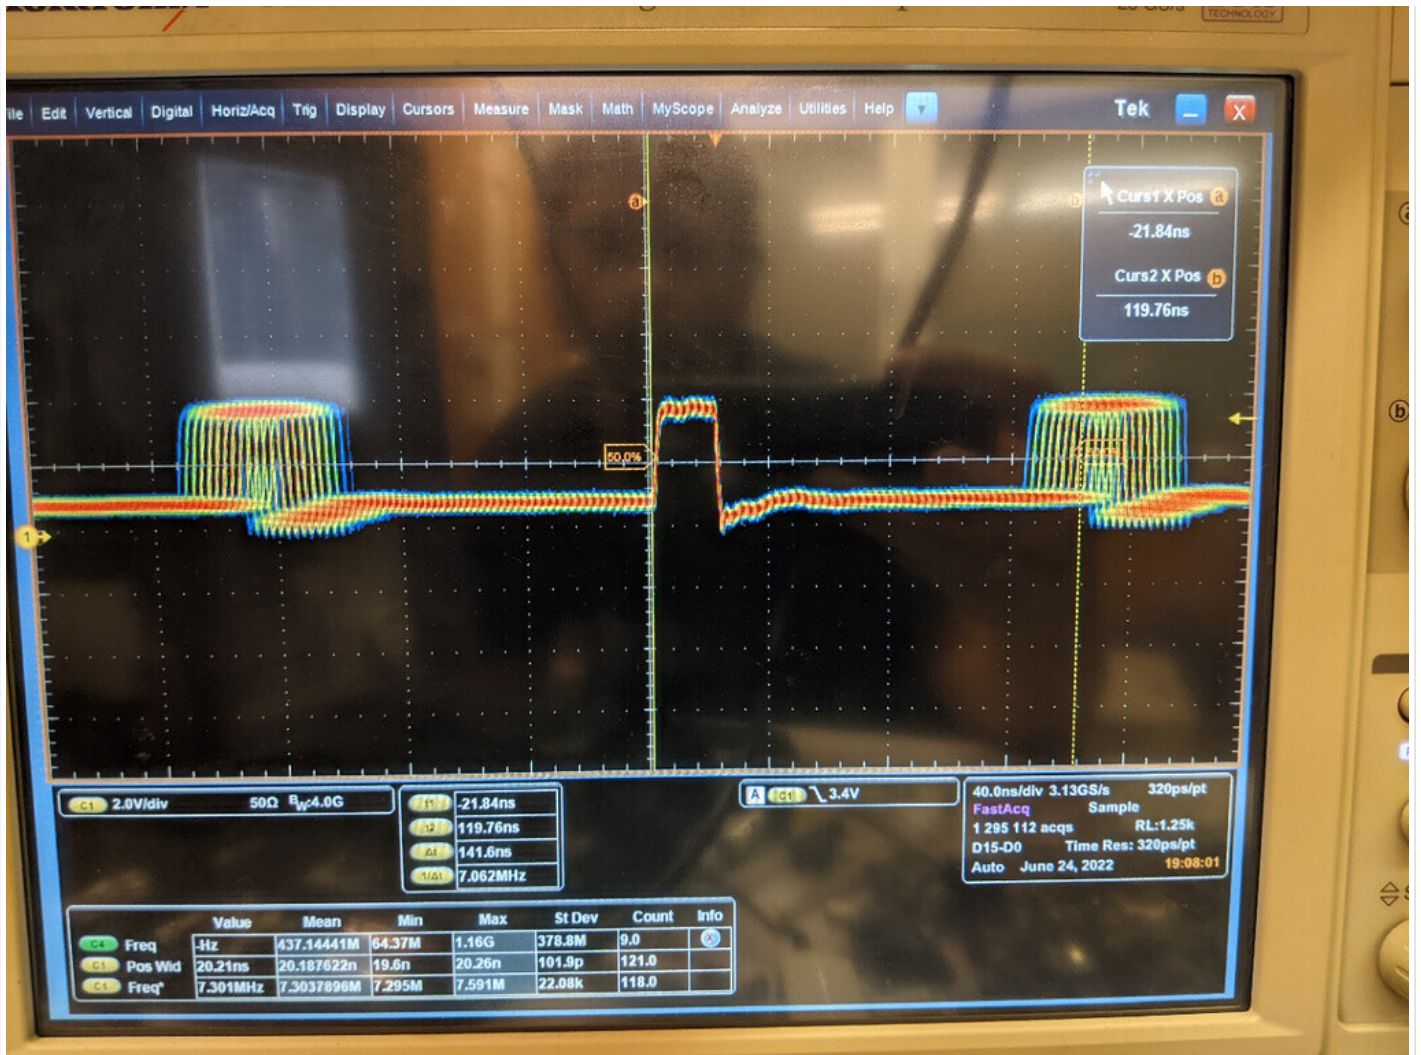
TECHNOLOGY

ile Edit Vertical Digital Horiz/Acq Trig Display Cursors Measure Mask Math MyScope Analyze Utilities Help

Tek

Curs1 X Pos a
-21.84ns
Curs2 X Pos b
119.76ns

a
b
50.0%
1

C1 2.0V/div 50Ω BW:4.0G

t1 -21.84ns
t2 119.76ns
Δt 141.6ns
1/Δt 7.062MHz

A C1 3.4V

40.0ns/div 3.13GS/s 320ps/pt
FastAcq Sample
1 295 112 acqs RL:1.25k
D15-D0 Time Res: 320ps/pt
Auto June 24, 2022 19:08:01

| | Value | Mean | Min | Max | St Dev | Count | Info |
|---|---|---|---|---|---|---|---|
| C4 Freq | -Hz | 437.14441M | 64.37M | 1.16G | 378.8M | 9.0 | |
| C1 Pos Wid | 20.21ns | 20.187622n | 19.6n | 20.26n | 101.9p | 121.0 | |
| C1 Freq* | 7.301MHz | 7.3037896M | 7.295M | 7.591M | 22.08k | 118.0 | |

b